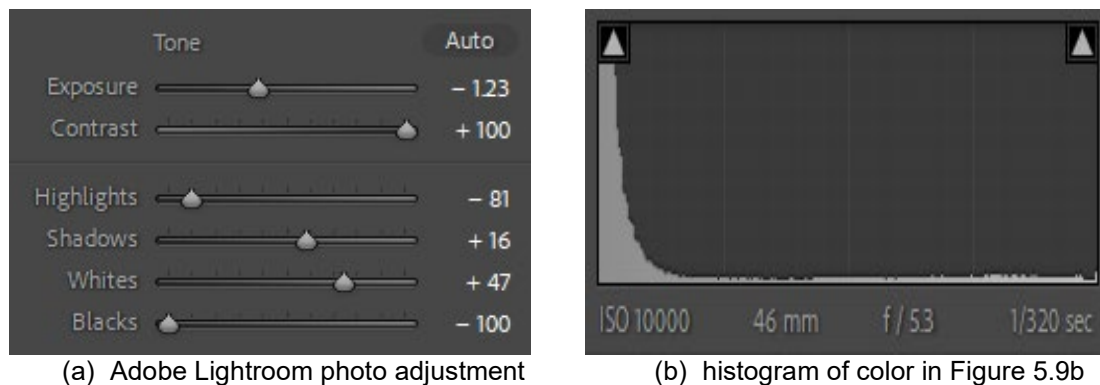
Tone Auto

Exposure − 1.23

Contrast + 100

Highlights − 81

Shadows + 16

Whites + 47

Blacks − 100

(a) Adobe Lightroom photo adjustment

ISO 10000 46 mm f / 5.3 1/320 sec

(b) histogram of color in Figure 5.9b